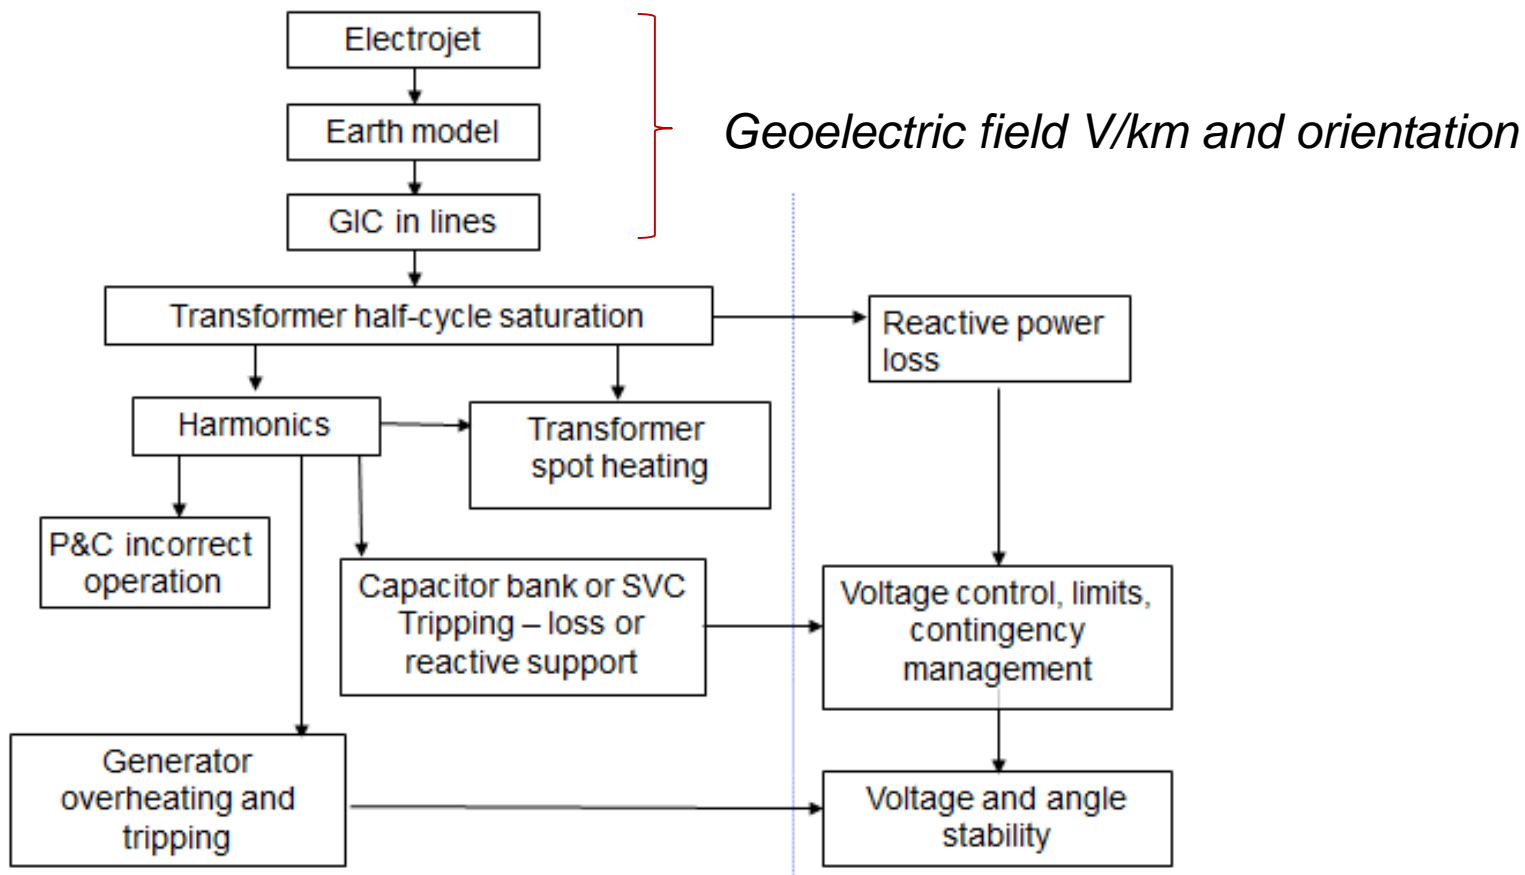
Electrojet

Earth model

GIC in lines

Geoelectric field V/km and orientation

Transformer half-cycle saturation

Reactive power loss

Harmonics

Transformer spot heating

P&C incorrect operation

Capacitor bank or SVC Tripping – loss or reactive support

Voltage control, limits, contingency management

Generator overheating and tripping

Voltage and angle stability